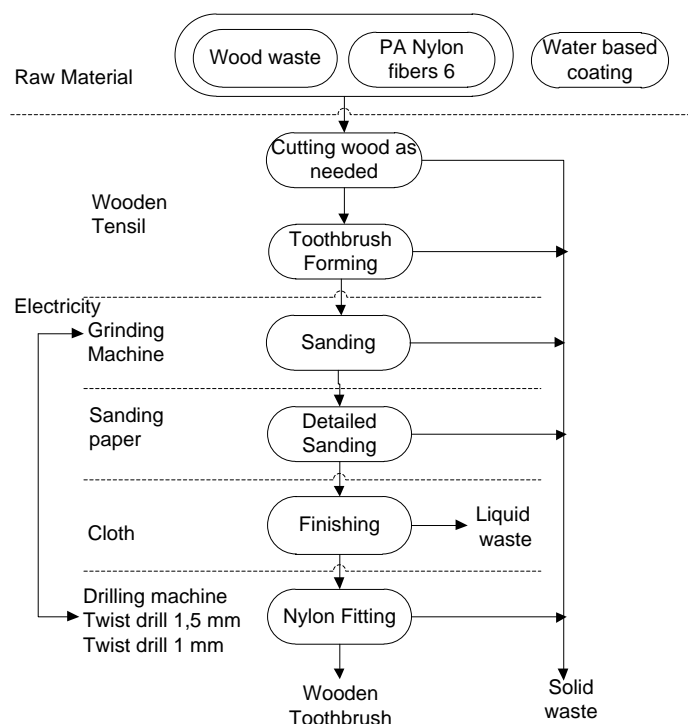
Raw Material

Wood waste

PA Nylon fibers 6

Water based coating

Cutting wood as needed

Wooden Tensil

Toothbrush Forming

Electricity

Grinding Machine

Sanding

Sanding paper

Detailed Sanding

Cloth

Finishing

Liquid waste

Drilling machine
Twist drill 1,5 mm
Twist drill 1 mm

Nylon Fitting

Wooden Toothbrush

Solid waste